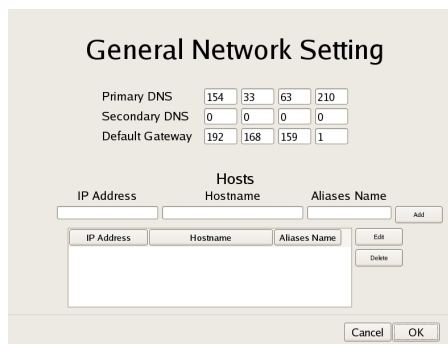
General Network Setting

Primary DNS 154 33 63 210
Secondary DNS 0 0 0 0
Default Gateway 192 168 159 1

Hosts
IP Address Hostname Aliases Name

Add

| IP Address | Hostname | Aliases Name |
|---|---|---|

Edit
Delete

Cancel OK